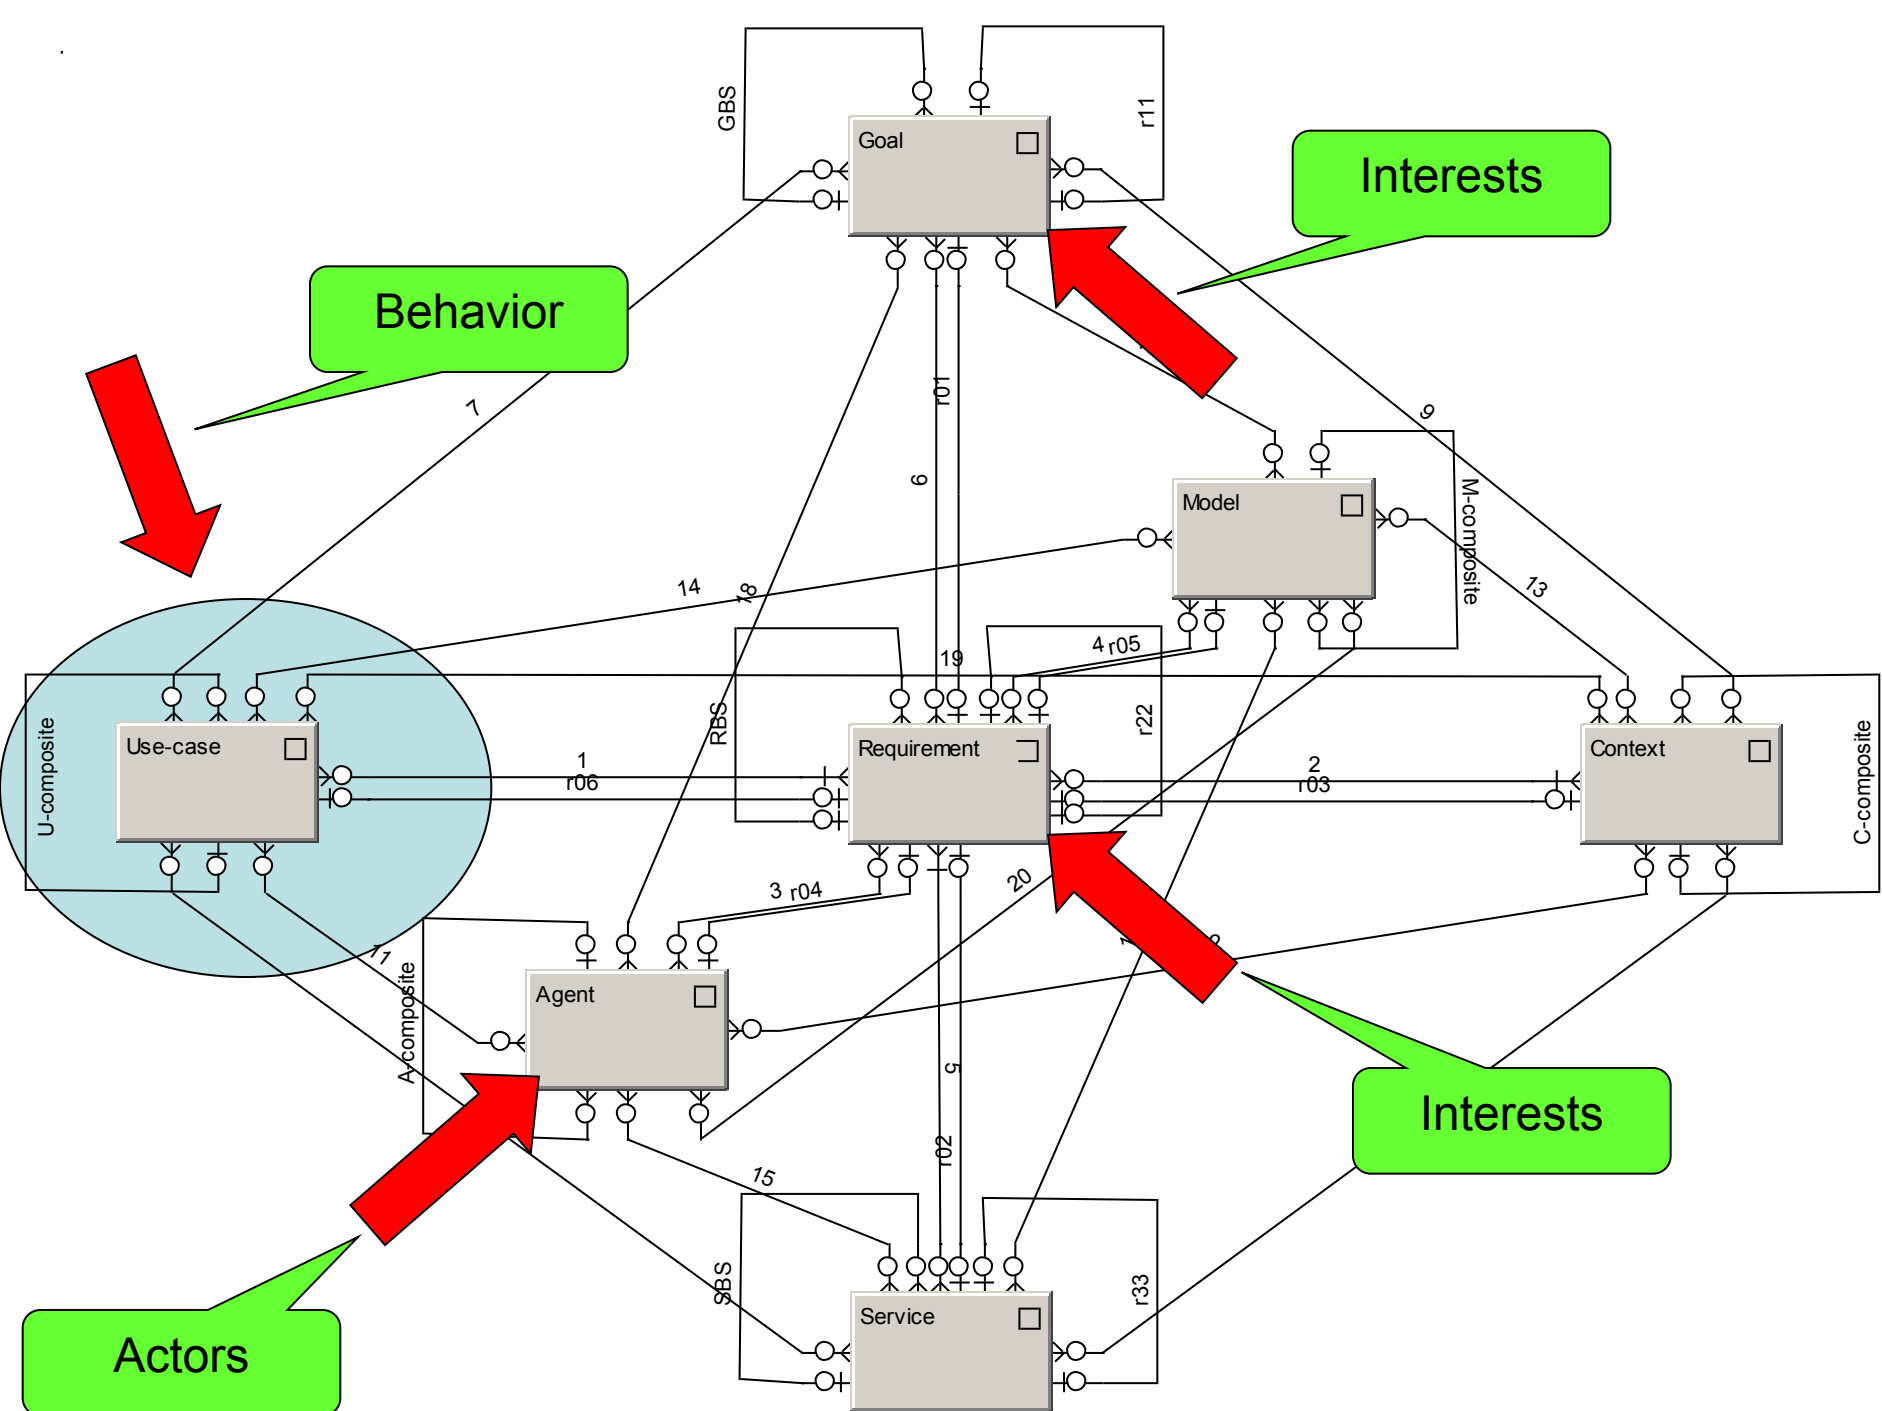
GBS
Goal
r11
Interests
Behavior
7
r01
6
9
Model
M-composite
13
14
18
19
4 r05
Use-case
U-composite
1
r06
RBS
Requirement
r22
2
r03
Context
C-composite
3 r04
20
11
A-composite
Agent
5
r02
15
Interests
SBS
Service
r33
Actors